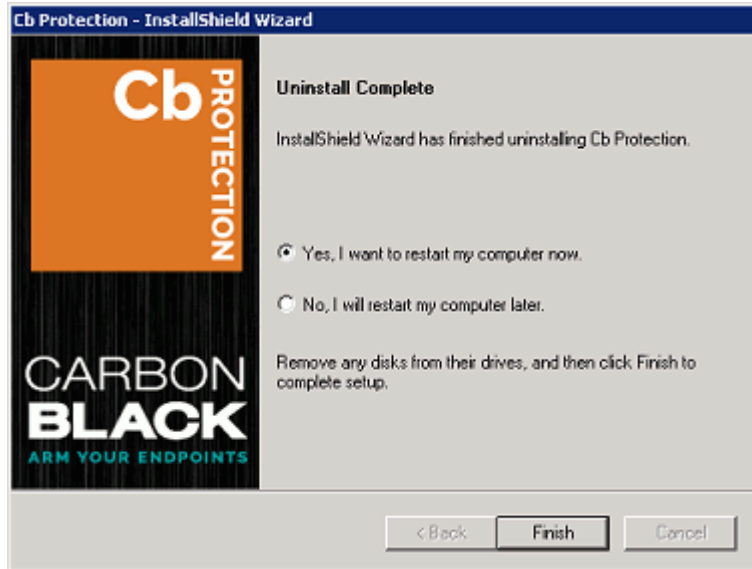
Cb Protection - InstallShield Wizard

Cb PROTECTION

CARBON BLACK
ARM YOUR ENDPOINTS

Uninstall Complete

InstallShield Wizard has finished uninstalling Cb Protection.

Yes, I want to restart my computer now.

No, I will restart my computer later.

Remove any disks from their drives, and then click Finish to complete setup.

< Back
Finish
Cancel